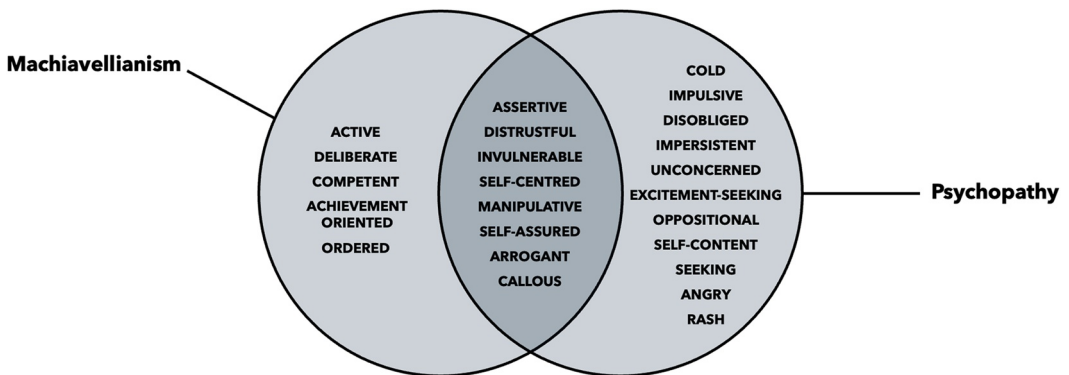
Machiavellianism

ACTIVE
DELIBERATE
COMPETENT
ACHIEVEMENT ORIENTED
ORDERED

ASSERTIVE
DISTRUSTFUL
INVULNERABLE
SELF-CENTRED
MANIPULATIVE
SELF-ASSURED
ARROGANT
CALLOUS

COLD
IMPULSIVE
DISOBLIGED
IMPERSISTENT
UNCONCERNED
EXCITEMENT-SEEKING
OPPOSITIONAL
SELF-CONTENT
SEEKING
ANGRY
RASH

Psychopathy